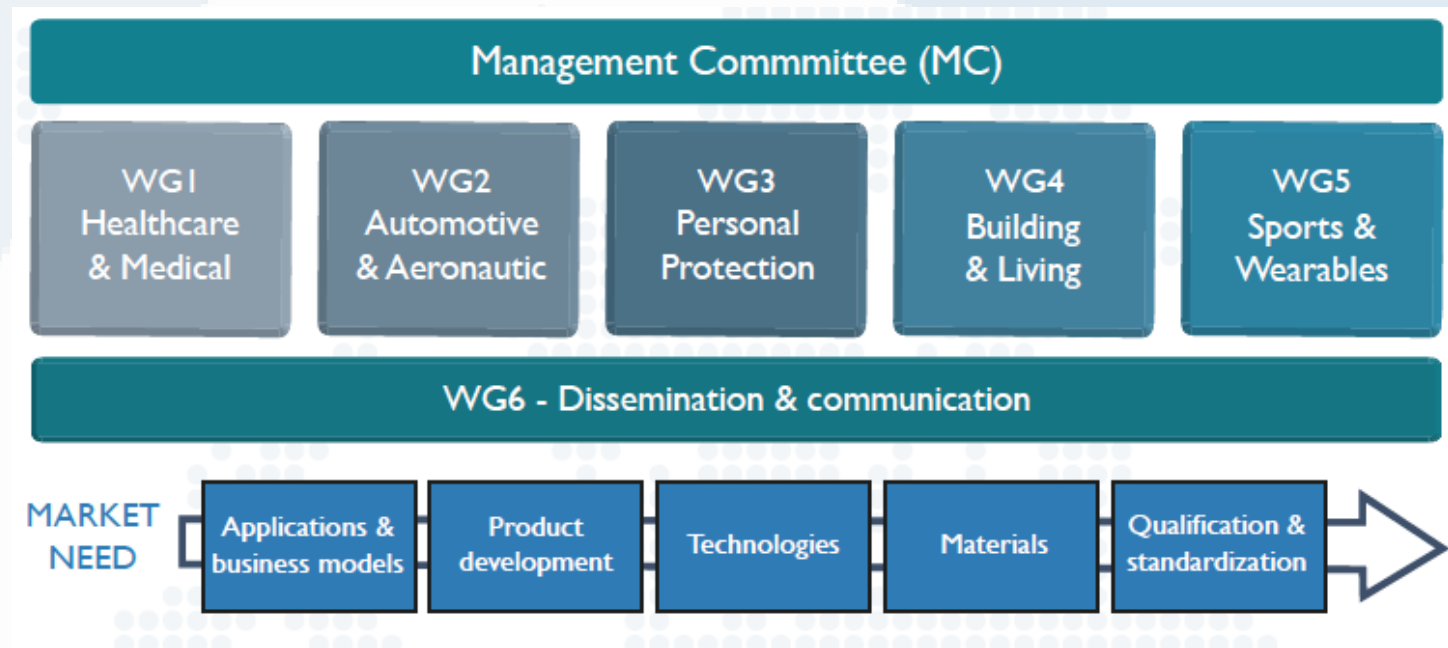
Management Commmittee (MC)

WG1
Healthcare
& Medical

WG2
Automotive
& Aeronautic

WG3
Personal
Protection

WG4
Building
& Living

WG5
Sports &
Wearables

WG6 - Dissemination & communication

MARKET
NEED

Applications & business models

Product development

Technologies

Materials

Qualification & standardization